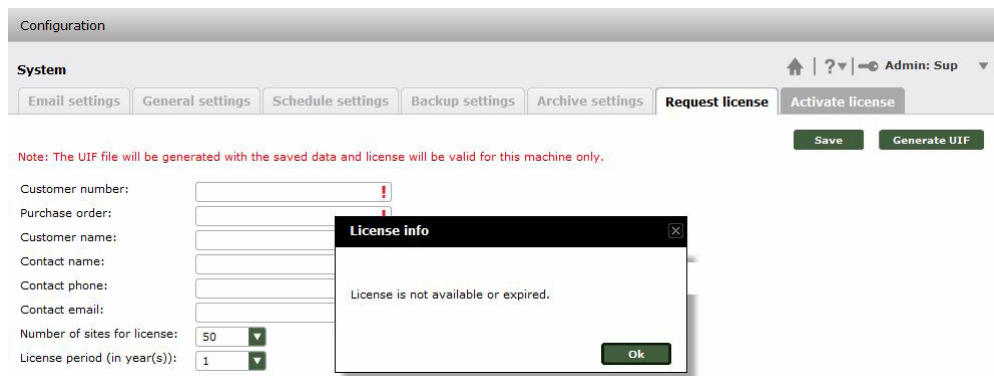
Configuration

System

| ? | Admin: Sup

Email settings | General settings | Schedule settings | Backup settings | Archive settings | Request license | Activate license

Save | Generate UIF

Note: The UIF file will be generated with the saved data and license will be valid for this machine only.

Customer number: !
Purchase order: !
Customer name:
Contact name:
Contact phone:
Contact email:
Number of sites for license: 50
License period (in year(s)): 1

License info

License is not available or expired.

Ok